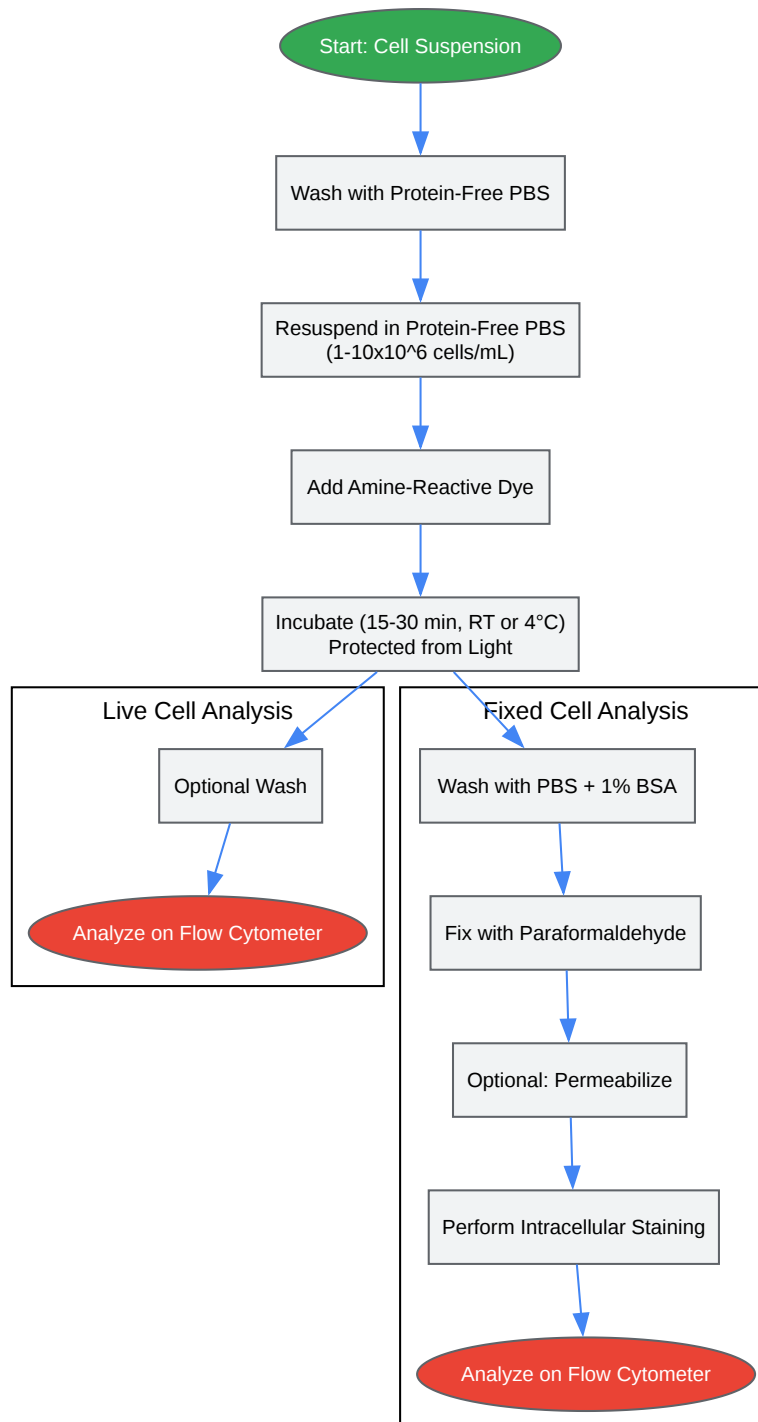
Start: Cell Suspension

Wash with Protein-Free PBS

Resuspend in Protein-Free PBS
(1-10x10^6 cells/mL)

Add Amine-Reactive Dye

Incubate (15-30 min, RT or 4°C)
Protected from Light

Live Cell Analysis

Optional Wash

Analyze on Flow Cytometer

Fixed Cell Analysis

Wash with PBS + 1% BSA

Fix with Paraformaldehyde

Optional: Permeabilize

Perform Intracellular Staining

Analyze on Flow Cytometer